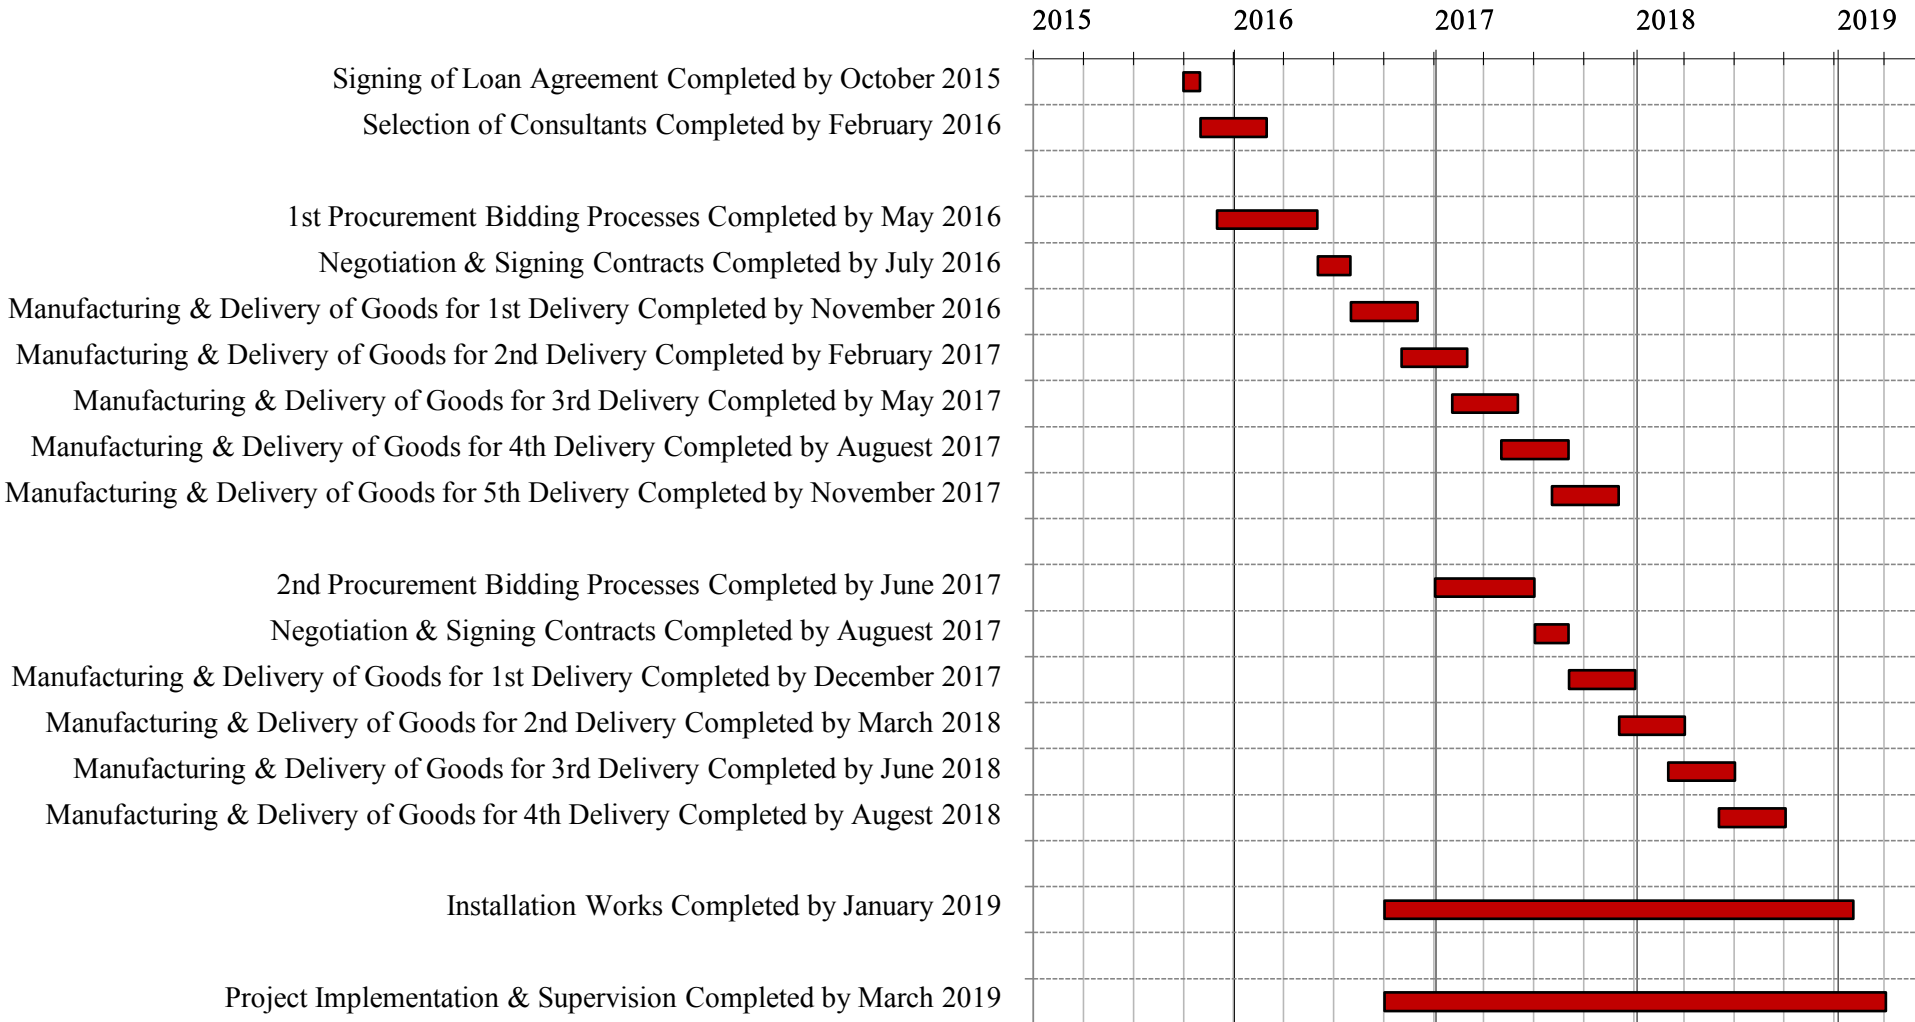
2015 2016 2017 2018 2019

Signing of Loan Agreement Completed by October 2015
Selection of Consultants Completed by February 2016

1st Procurement Bidding Processes Completed by May 2016
Negotiation & Signing Contracts Completed by July 2016
Manufacturing & Delivery of Goods for 1st Delivery Completed by November 2016
Manufacturing & Delivery of Goods for 2nd Delivery Completed by February 2017
Manufacturing & Delivery of Goods for 3rd Delivery Completed by May 2017
Manufacturing & Delivery of Goods for 4th Delivery Completed by August 2017
Manufacturing & Delivery of Goods for 5th Delivery Completed by November 2017

2nd Procurement Bidding Processes Completed by June 2017
Negotiation & Signing Contracts Completed by August 2017
Manufacturing & Delivery of Goods for 1st Delivery Completed by December 2017
Manufacturing & Delivery of Goods for 2nd Delivery Completed by March 2018
Manufacturing & Delivery of Goods for 3rd Delivery Completed by June 2018
Manufacturing & Delivery of Goods for 4th Delivery Completed by Augest 2018

Installation Works Completed by January 2019

Project Implementation & Supervision Completed by March 2019